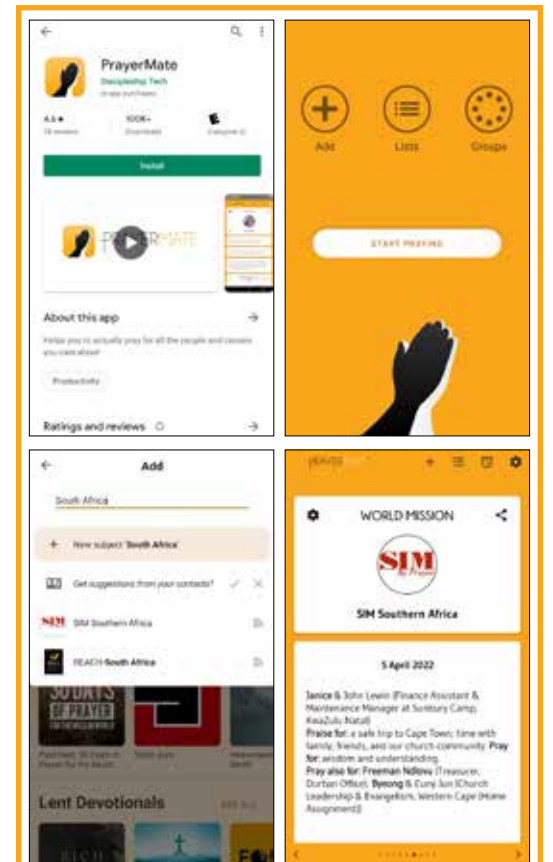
PrayerMate
Discipleship Tech
In-app purchases

4.6 ★
78 reviews

100K+
Downloads

E
Everyone

Install

PRAYERMATE

About this app
Helps you to actually pray for all the people and causes you care about!

Productivity

Ratings and reviews

Add
Lists
Groups

START PRAYING

Add

South Africa

New subject 'South Africa'

Get suggestions from your contacts?

SIM Southern Africa

REACH South Africa

30 DAYS OF PRAYER

Lent Devotionals

PRAYERMATE

WORLD MISSION

SIM By Prayer

SIM Southern Africa

5 April 2022

Janice & John Lewin (Finance Assistant & Maintenance Manager at Sunbury Camp, KwaZulu Natal)
Praise for: a safe trip to Cape Town; time with family, friends, and our church community. Pray for: wisdom and understanding.
Pray also for: Freeman Ndlovu (Treasurer, Durban Office), Byeong & Eunj Jun (Church Leadership & Evangelism, Western Cape (Home Assignment))